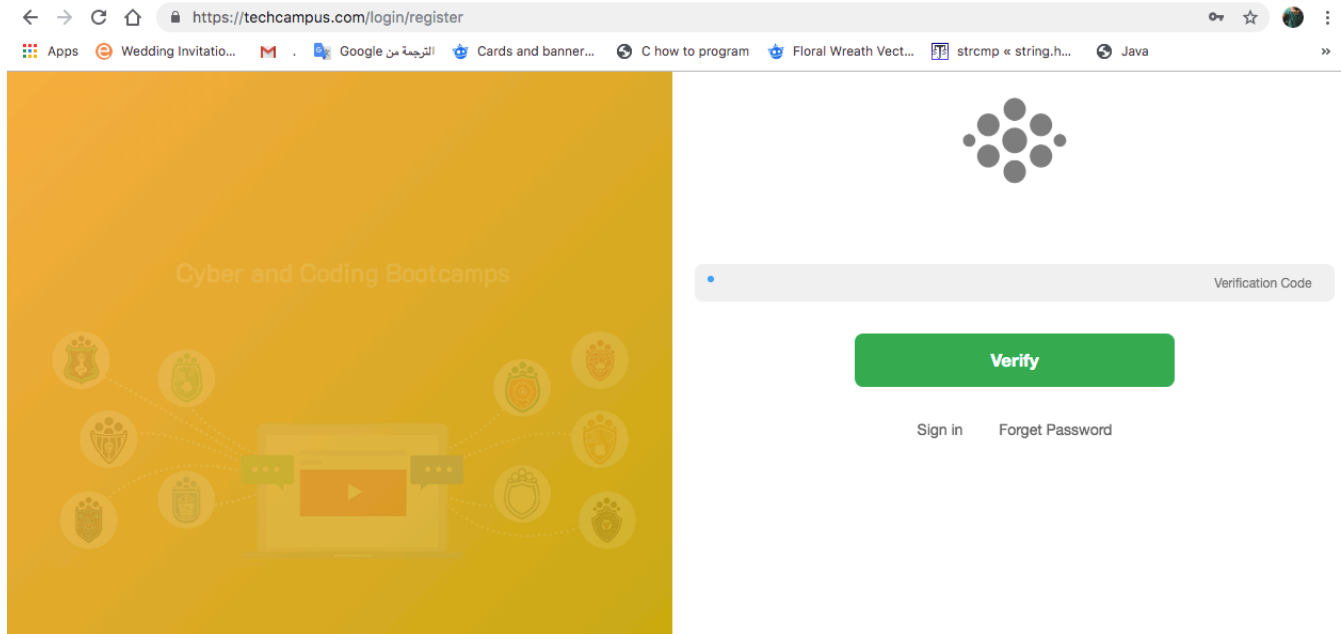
https://techcampus.com/login/register

Apps Wedding Invitatio... . Google الترجمة من Cards and banner... C how to program Floral Wreath Vect... strcmp « string.h... Java »

Cyber and Coding Bootcamps

Verification Code

Verify

Sign in Forget Password